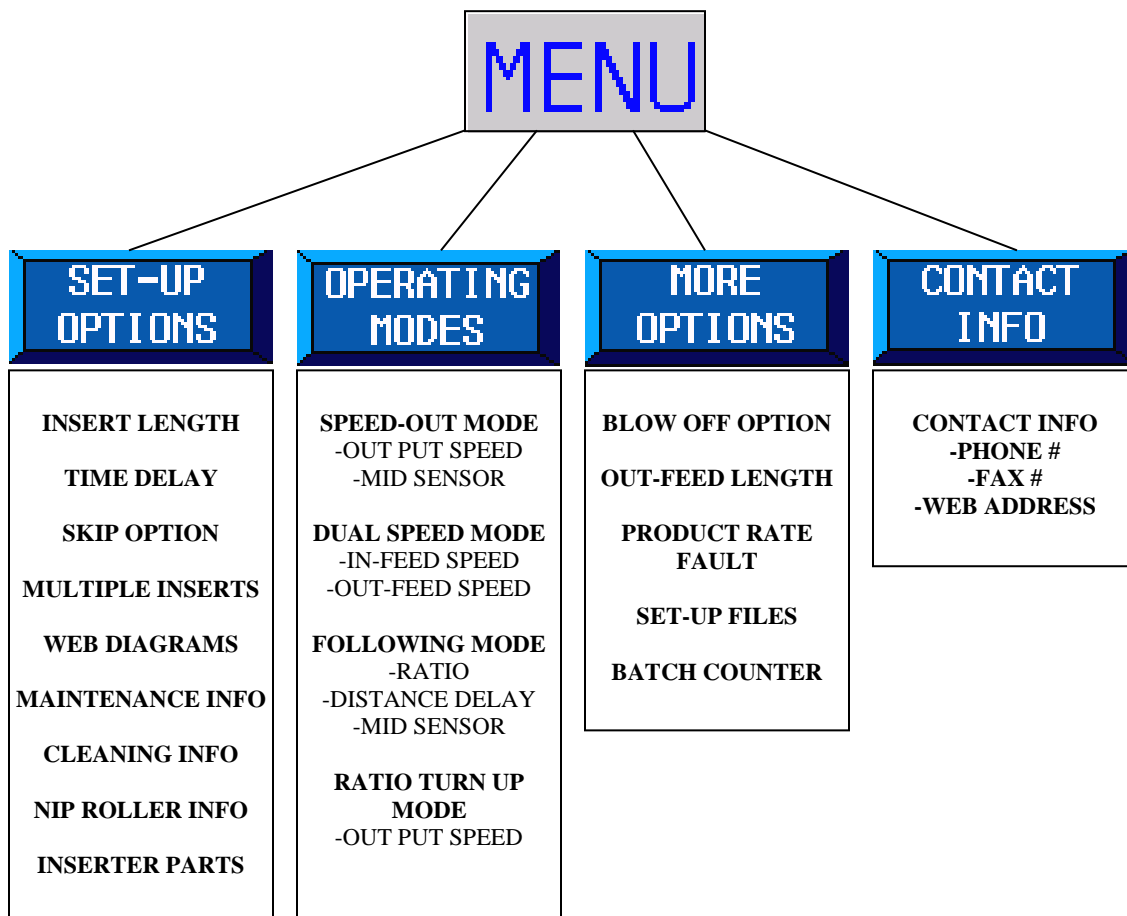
MENU

SET-UP OPTIONS

INSERT LENGTH

TIME DELAY

SKIP OPTION

MULTIPLE INSERTS

WEB DIAGRAMS

MAINTENANCE INFO

CLEANING INFO

NIP ROLLER INFO

INSERTER PARTS

OPERATING MODES

SPEED-OUT MODE
-OUT PUT SPEED
-MID SENSOR

DUAL SPEED MODE
-IN-FEED SPEED
-OUT-FEED SPEED

FOLLOWING MODE
-RATIO
-DISTANCE DELAY
-MID SENSOR

RATIO TURN UP MODE
-OUT PUT SPEED

MORE OPTIONS

BLOW OFF OPTION

OUT-FEED LENGTH

PRODUCT RATE FAULT

SET-UP FILES

BATCH COUNTER

CONTACT INFO

CONTACT INFO
-PHONE #
-FAX #
-WEB ADDRESS